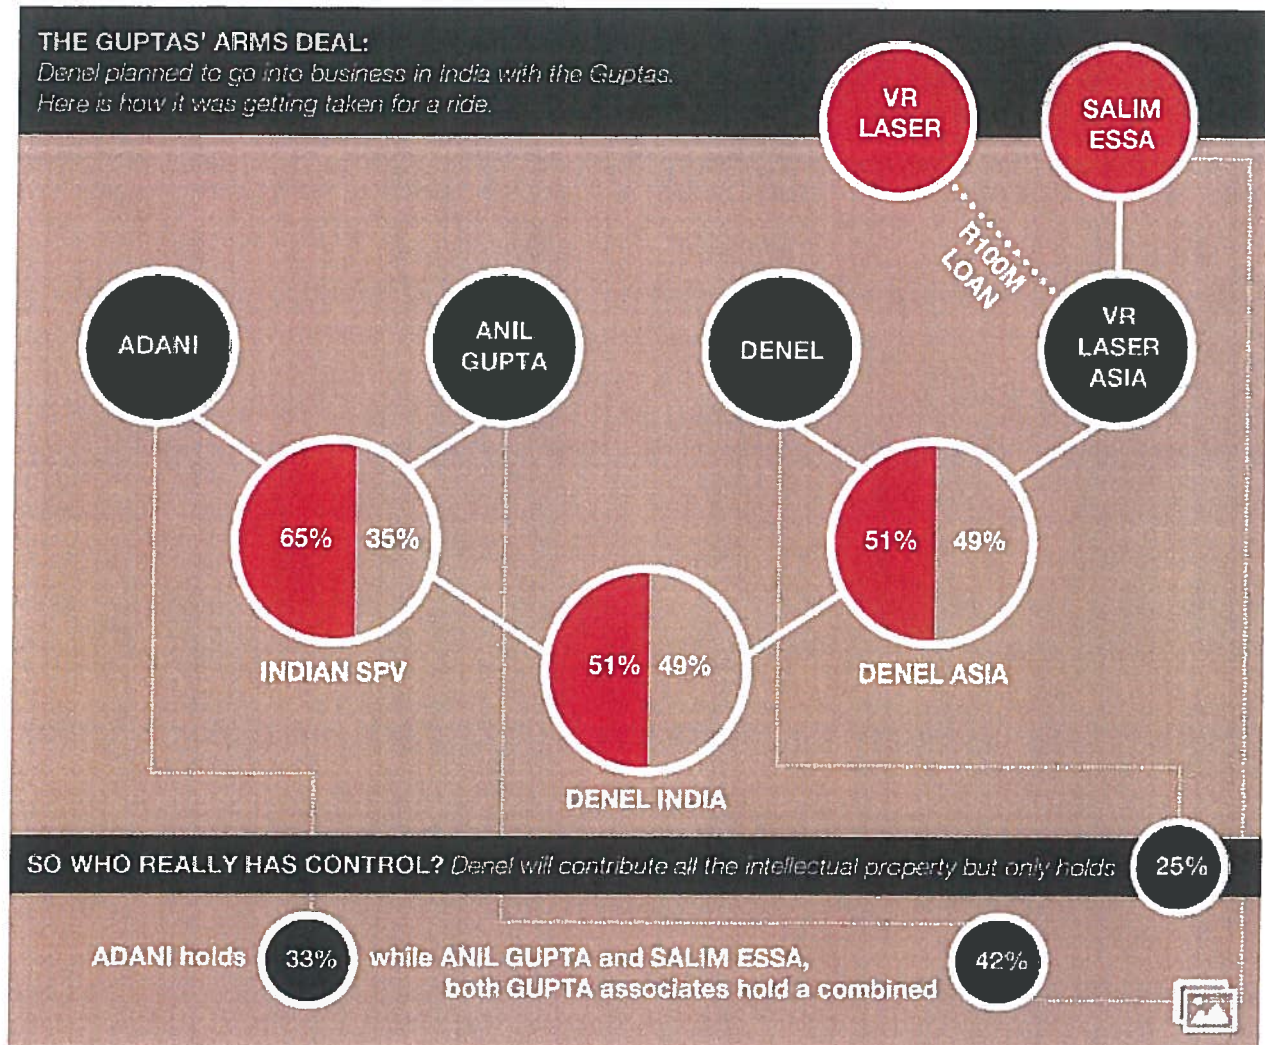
THE GUPTAS' ARMS DEAL:
Denel planned to go into business in India with the Guptas. Here is how it was getting taken for a ride.

VR LASER

SALIM ESSA

R100M LOAN

ADANI

ANIL GUPTA

DENEL

VR LASER ASIA

65%

35%

51%

49%

INDIAN SPV

51%

49%

DENEL ASIA

DENEL INDIA

SO WHO REALLY HAS CONTROL? Denel will contribute all the intellectual property but only holds

25%

ADANI holds

33%

while ANIL GUPTA and SALIM ESSA, both GUPTA associates hold a combined

42%